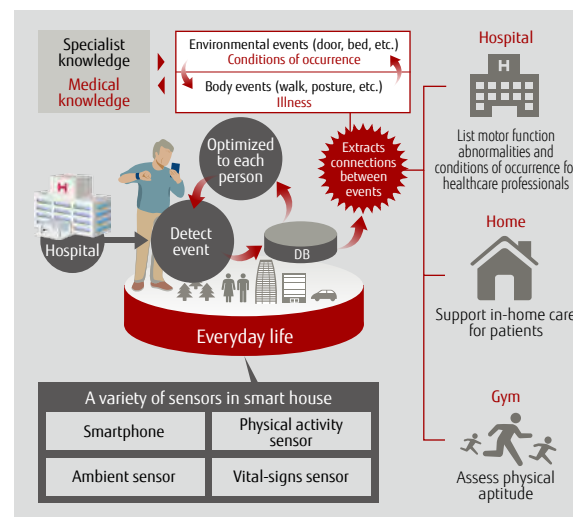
Specialist knowledge
Medical knowledge

Environmental events (door, bed, etc.)
Conditions of occurrence
Body events (walk, posture, etc.)
Illness

Optimized to each person

Extracts connections between events

Hospital

Detect event

DB

Everyday life

Hospital
H
List motor function abnormalities and conditions of occurrence fo healthcare professionals

Home
Support in-home care for patients

Gym
Assess physical aptitude

A variety of sensors in smart house

| Smartphone | Physical activity sensor |
|---|---|
| Ambient sensor | Vital-signs sensor |